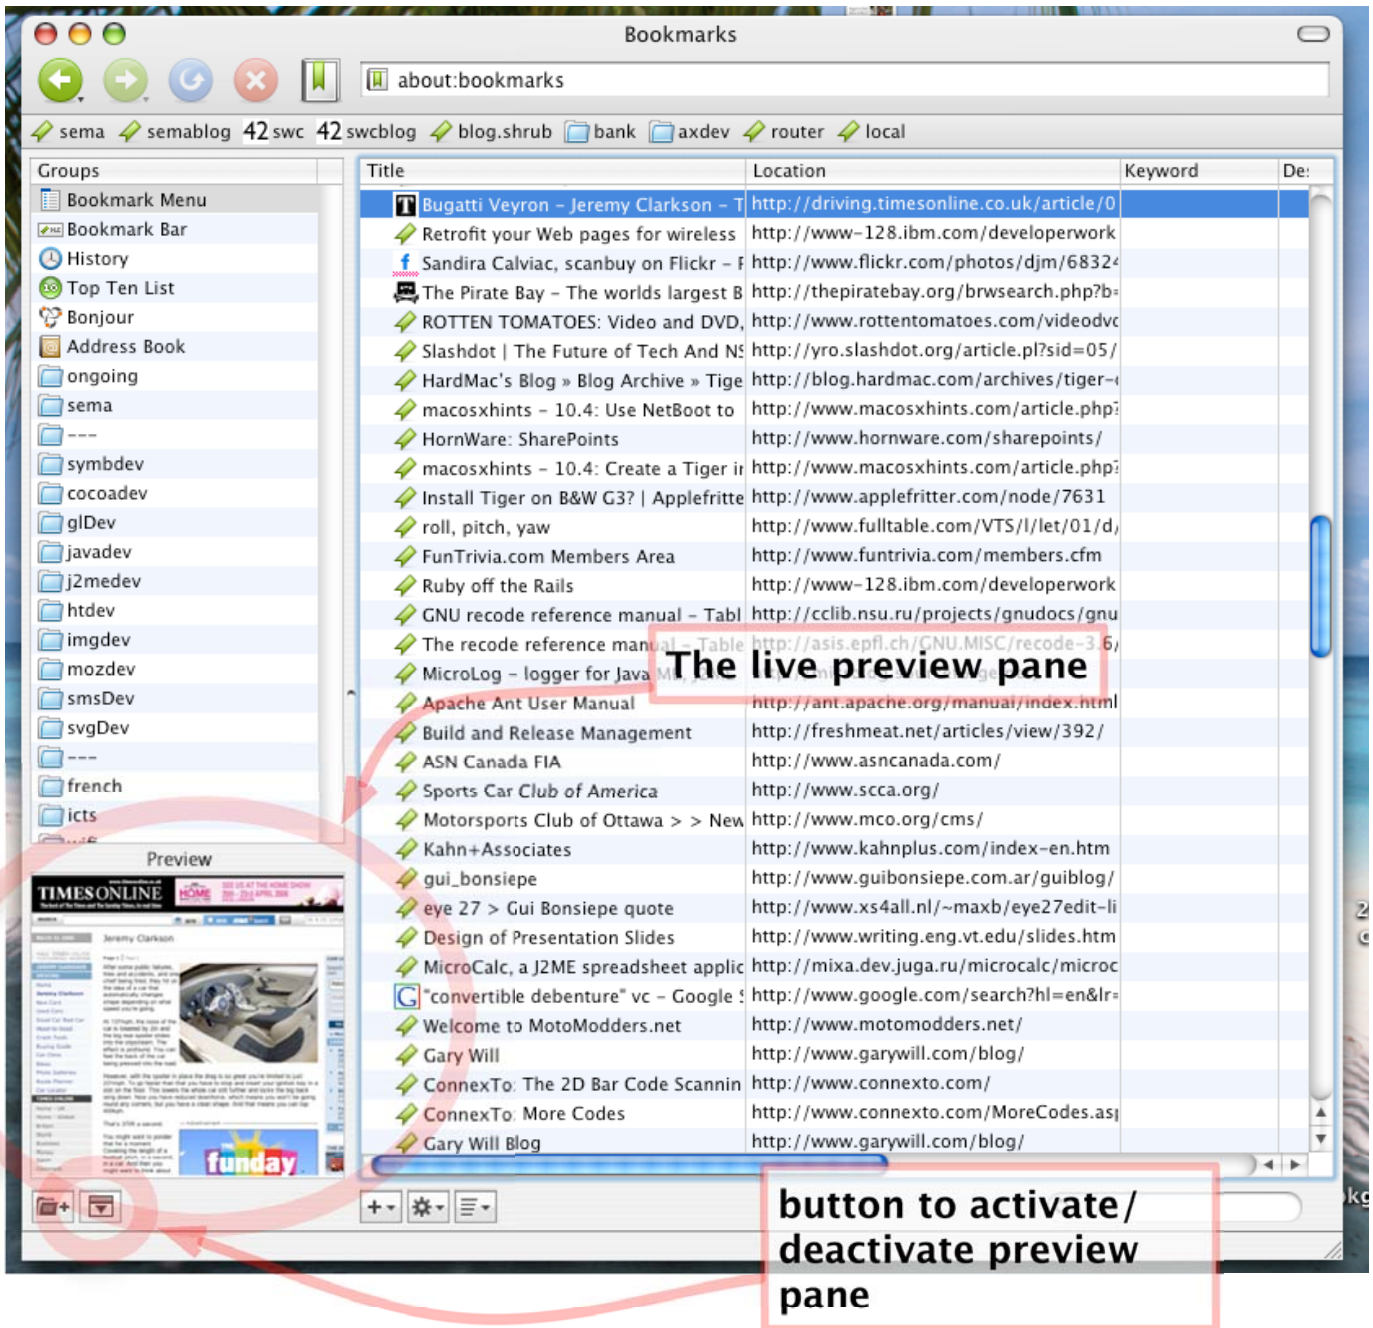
Bookmarks

about:bookmarks

sema semablog 42 swc 42 swcblog blog.shrub bank axdev router local

Groups
Bookmark Menu
Bookmark Bar
History
Top Ten List
Bonjour
Address Book
ongoing
sema
---
symbdev
cocoadev
glDev
javadev
j2medev
htdev
imgdev
mozdev
smsDev
svgDev
---
french
icts

Preview

TIMESONLINE

Jeremy Clarkson

funday

| Title | Location | Keyword | De: |
|---|---|---|---|
| Bugatti Veyron – Jeremy Clarkson – T | http://driving.timesonline.co.uk/article/0 | | |
| Retrofit your Web pages for wireless | http://www-128.ibm.com/developerwork | | |
| Sandira Calviac, scanbuy on Flickr – F | http://www.flickr.com/photos/djm/68324 | | |
| The Pirate Bay – The worlds largest B | http://thepiratebay.org/brwsearch.php?b= | | |
| ROTTEN TOMATOES: Video and DVD, | http://www.rottentomatoes.com/videodvd | | |
| Slashdot \| The Future of Tech And N | http://yro.slashdot.org/article.pl?sid=05/ | | |
| HardMac's Blog » Blog Archive » Tige | http://blog.hardmac.com/archives/tiger- | | |
| macosxhints – 10.4: Use NetBoot to | http://www.macosxhints.com/article.php? | | |
| HornWare: SharePoints | http://www.hornware.com/sharepoints/ | | |
| macosxhints – 10.4: Create a Tiger in | http://www.macosxhints.com/article.php? | | |
| Install Tiger on B&W G3? \| Applefritte | http://www.applefritter.com/node/7631 | | |
| roll, pitch, yaw | http://www.fulltable.com/VTS/l/let/01/d/ | | |
| FunTrivia.com Members Area | http://www.funtrivia.com/members.cfm | | |
| Ruby off the Rails | http://www-128.ibm.com/developerwork | | |
| GNU recode reference manual – Tabl | http://cclib.nsu.ru/projects/gnudocs/gnu | | |
| The recode reference manual – Table | http://asis.epfl.ch/GNU.MISC/recode-3.6/ | | |
| MicroLog – logger for Java | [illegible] | | |
| Apache Ant User Manual | http://ant.apache.org/manual/index.html | | |
| Build and Release Management | http://freshmeat.net/articles/view/392/ | | |
| ASN Canada FIA | http://www.asncanada.com/ | | |
| Sports Car Club of America | http://www.scca.org/ | | |
| Motorsports Club of Ottawa > > New | http://www.mco.org/cms/ | | |
| Kahn+Associates | http://www.kahnplus.com/index-en.htm | | |
| gui_bonsiepe | http://www.guibonsiepe.com.ar/guiblog/ | | |
| eye 27 > Gui Bonsiepe quote | http://www.xs4all.nl/~maxb/eye27edit-li | | |
| Design of Presentation Slides | http://www.writing.eng.vt.edu/slides.htm | | |
| MicroCalc, a J2ME spreadsheet applic | http://mixa.dev.juga.ru/microcalc/microc | | |
| "convertible debenture" vc – Google S | http://www.google.com/search?hl=en&lr= | | |
| Welcome to MotoModders.net | http://www.motomodders.net/ | | |
| Gary Will | http://www.garywill.com/blog/ | | |
| ConnexTo: The 2D Bar Code Scannin | http://www.connexto.com/ | | |
| ConnexTo: More Codes | http://www.connexto.com/MoreCodes.asp | | |
| Gary Will Blog | http://www.garywill.com/blog/ | | |

The live preview pane

button to activate/ deactivate preview pane